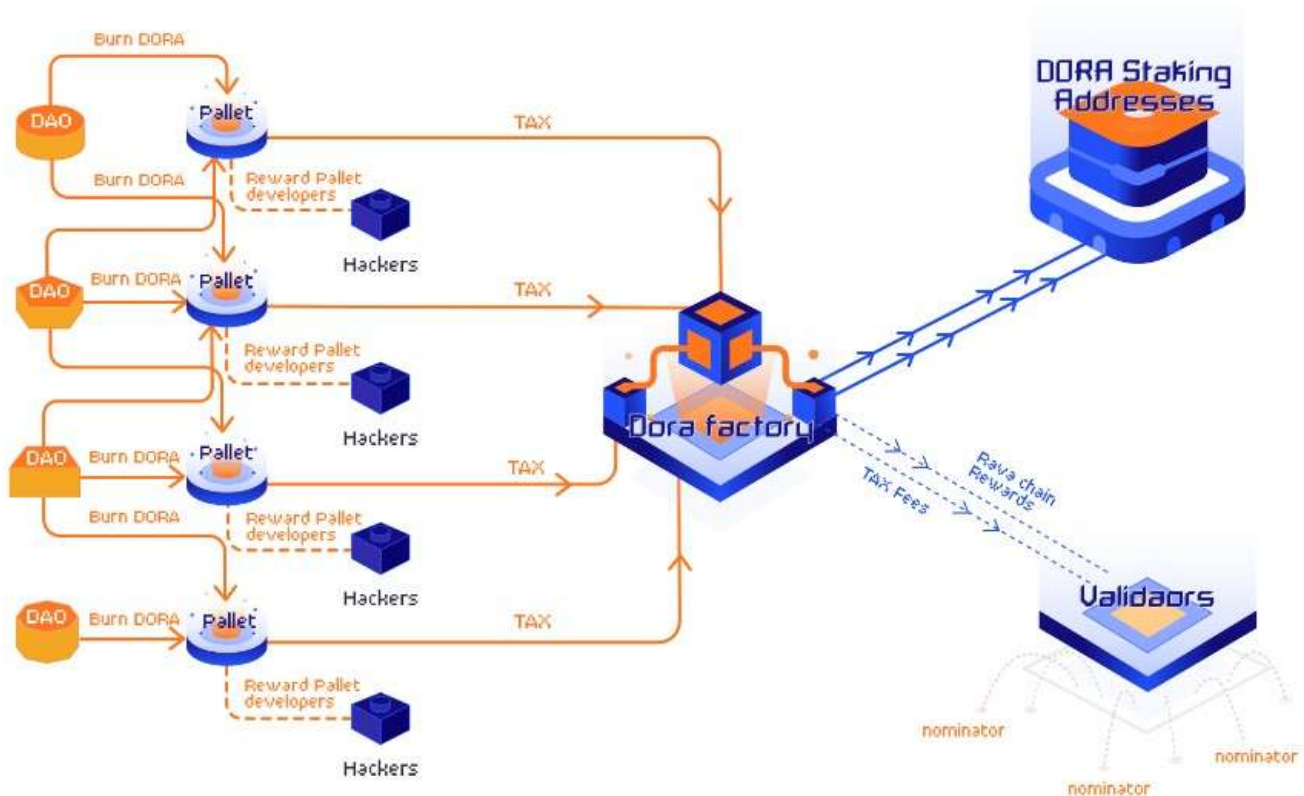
Burn DORA

DAO

Pallet

TAX

Burn DORA

Reward Pallet developers

Hackers

DAO

Burn DORA

Pallet

TAX

Reward Pallet developers

Hackers

DAO

Burn DORA

Pallet

TAX

Burn DORA

Reward Pallet developers

Hackers

DAO

Burn DORA

Pallet

TAX

Reward Pallet developers

Hackers

Dora factory

DORA Staking Addresses

Rava chain Rewards

TAX Fees

Validaors

nominator

nominator

nominator